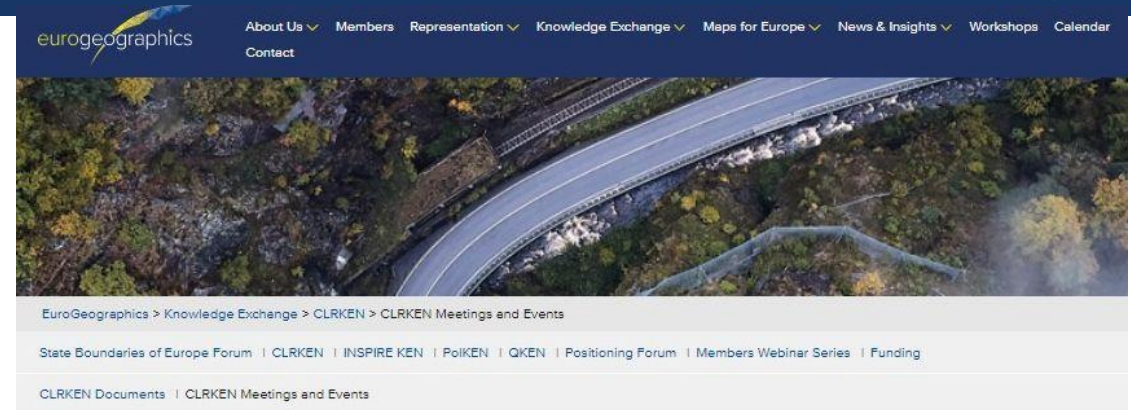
eurogeographics

About Us Members Representation Knowledge Exchange Maps for Europe News & Insights Workshops Calender Contact

EuroGeographics > Knowledge Exchange > CLRKEN > CLRKEN Meetings and Events

State Boundaries of Europe Forum | CLRKEN | INSPIRE KEN | PolKEN | QKEN | Positioning Forum | Members Webinar Series | Funding

CLRKEN Documents | CLRKEN Meetings and Events